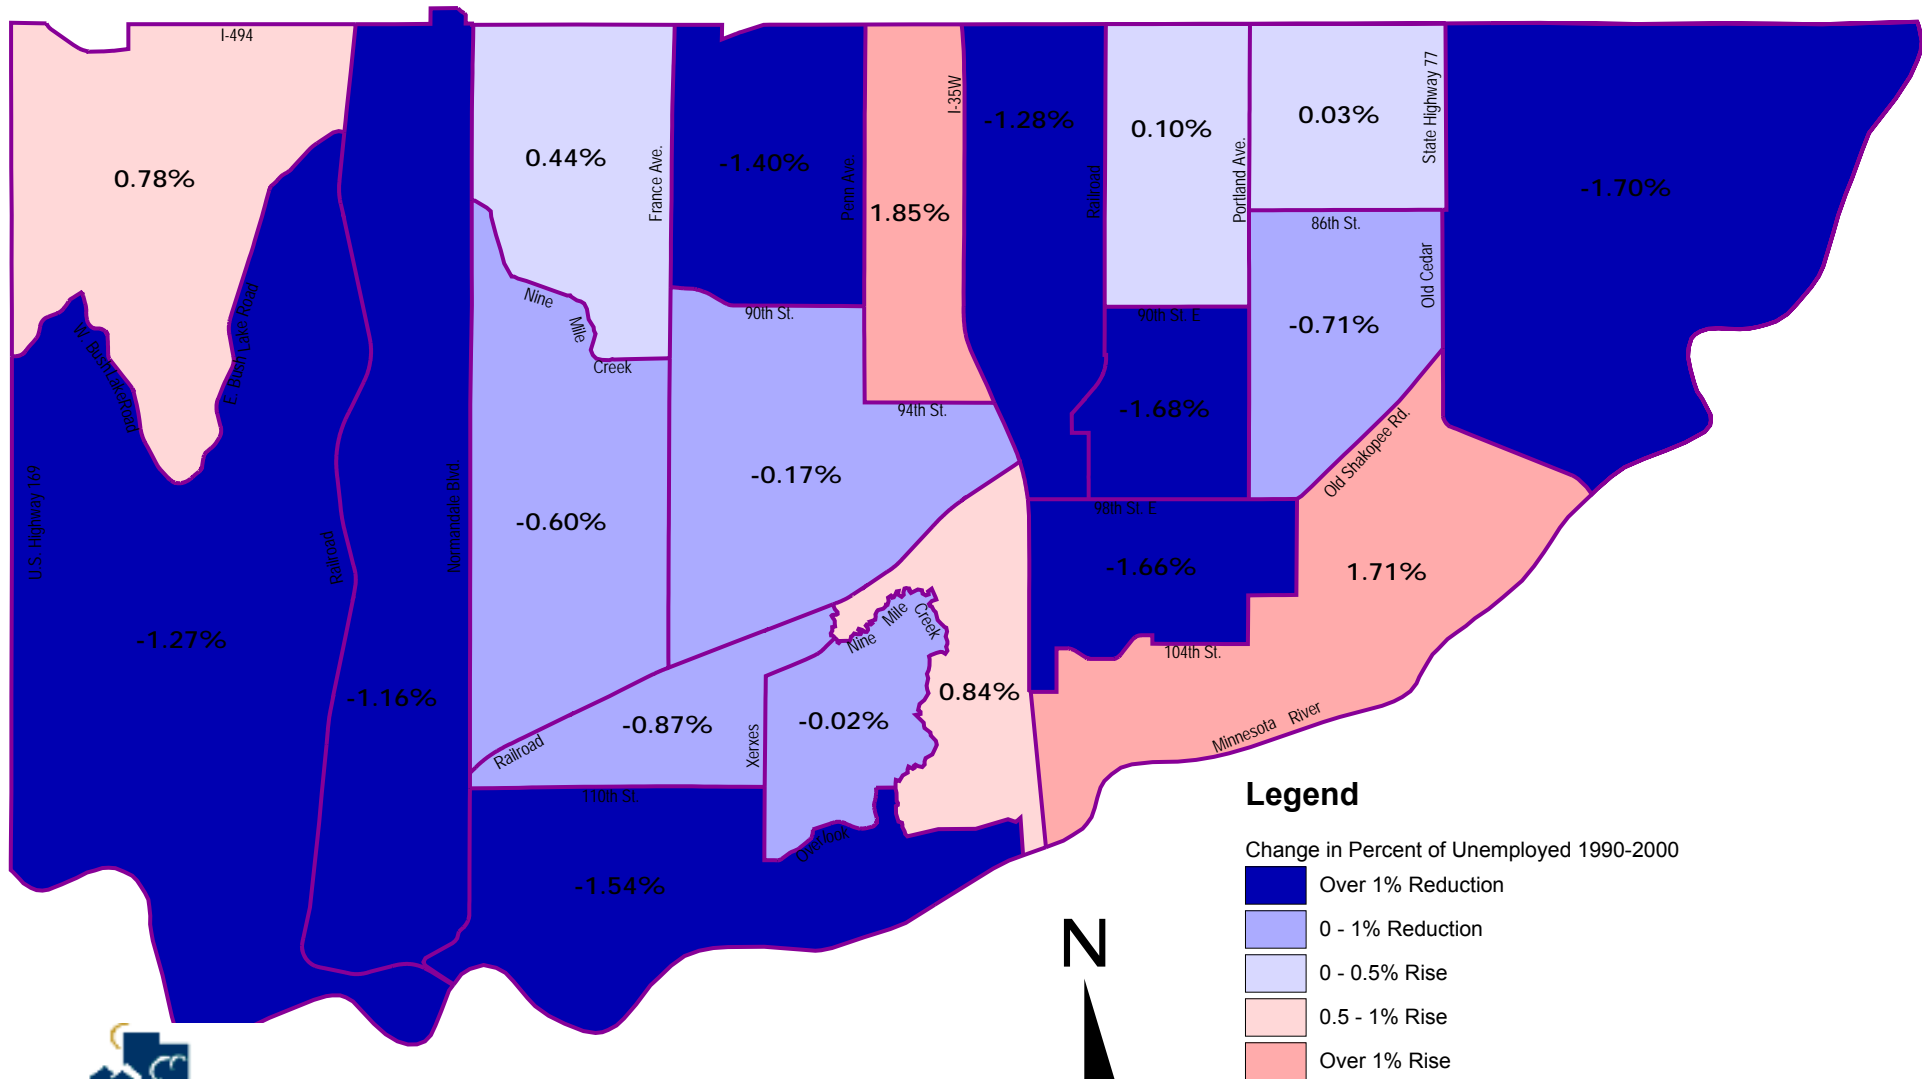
I-494
0.78%
W. Bush Lake Road
E. Bush Lake Road
U.S. Highway 169
Railroad
-1.27%
Normandale Blvd
-1.16%
0.44%
France Ave.
Nine Mile Creek
-0.60%
-1.40%
Penn Ave.
90th St.
-0.17%
1.85%
I-35W
94th St.
-1.28%
Railroad
0.10%
Portland Ave.
90th St. E
-1.68%
98th St. E
-1.66%
0.03%
State Highway 77
86th St.
Old Cedar
-0.71%
Old Shakopee Rd.
-1.70%
1.71%
104th St.
Minnesota River
Nine Mile Creek
0.84%
-0.02%
Xerxes
-0.87%
Railroad
110th St.
Overlook
-1.54%
N
Legend
Change in Percent of Unemployed 1990-2000
Over 1% Reduction
0 - 1% Reduction
0 - 0.5% Rise
0.5 - 1% Rise
Over 1% Rise